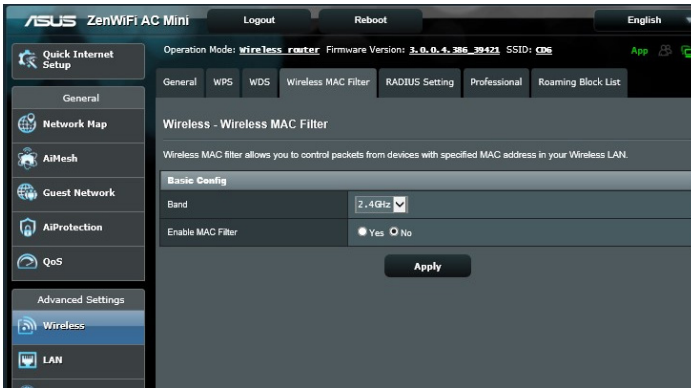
/ISUS ZenWiFi AC Mini

Logout

Reboot

English

Quick Internet Setup

Operation Mode: Wireless router Firmware Version: 3.0.0.4.386_39421 SSID: CD6

App

General

Network Map

AiMesh

Guest Network

AiProtection

QoS

Advanced Settings

Wireless

LAN

General | WPS | WDS | Wireless MAC Filter | RADIUS Setting | Professional | Roaming Block List

Wireless - Wireless MAC Filter

Wireless MAC filter allows you to control packets from devices with specified MAC address in your Wireless LAN.

| Basic Config | |
|---|---|
| Band | 2.4GHz |
| Enable MAC Filter | Yes No |

Apply